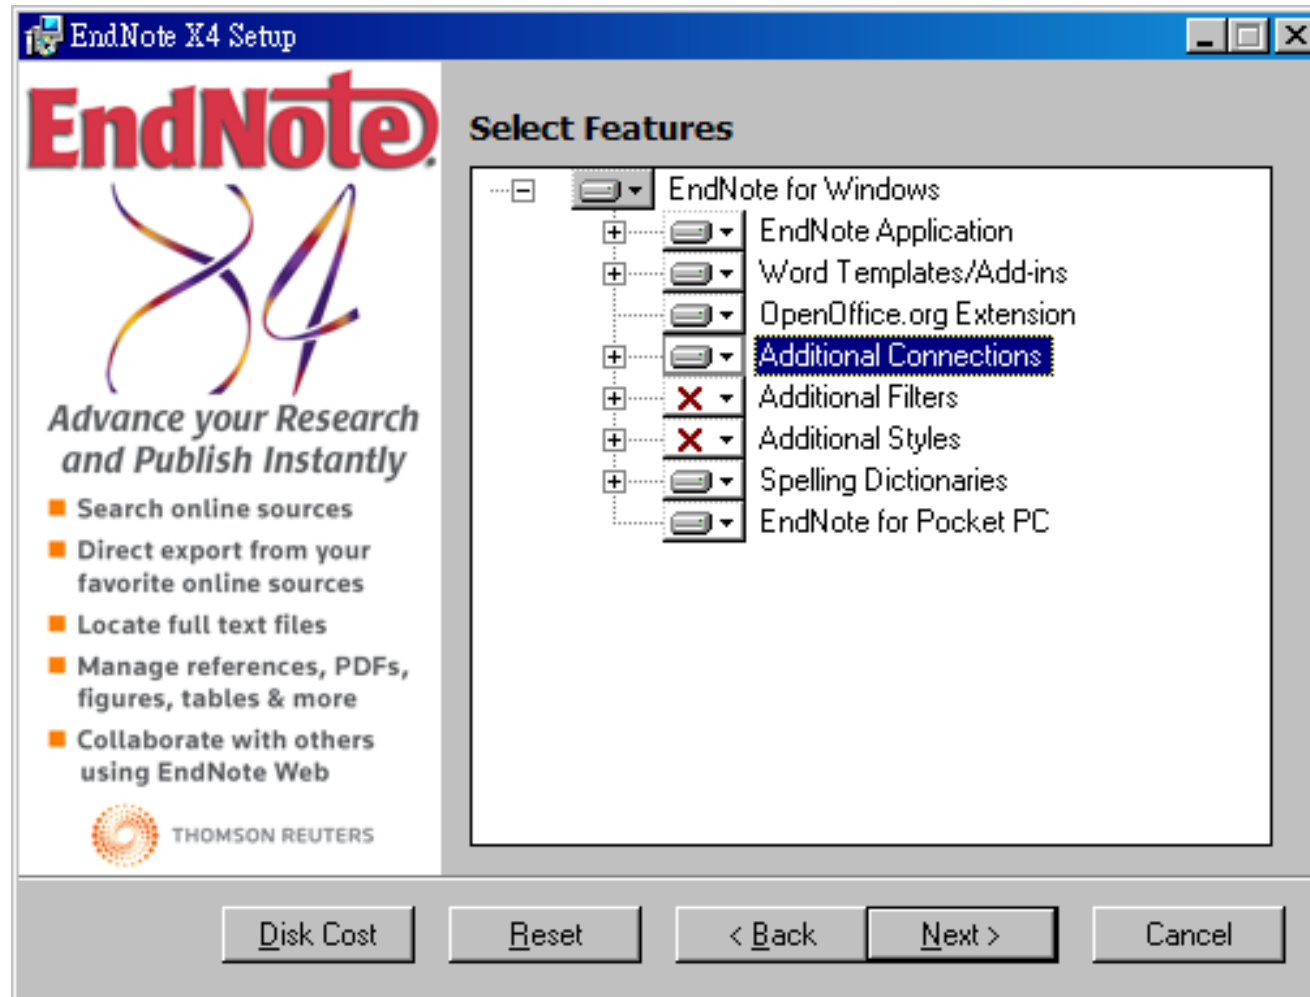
EndNote X4 Setup

EndNote X4

Advance your Research and Publish Instantly

Search online sources

Direct export from your favorite online sources

Locate full text files

Manage references, PDFs, figures, tables & more

Collaborate with others using EndNote Web

THOMSON REUTERS

Select Features

EndNote for Windows
EndNote Application
Word Templates/Add-ins
OpenOffice.org Extension
Additional Connections
Additional Filters
Additional Styles
Spelling Dictionaries
EndNote for Pocket PC

Disk Cost
Reset
< Back
Next >
Cancel